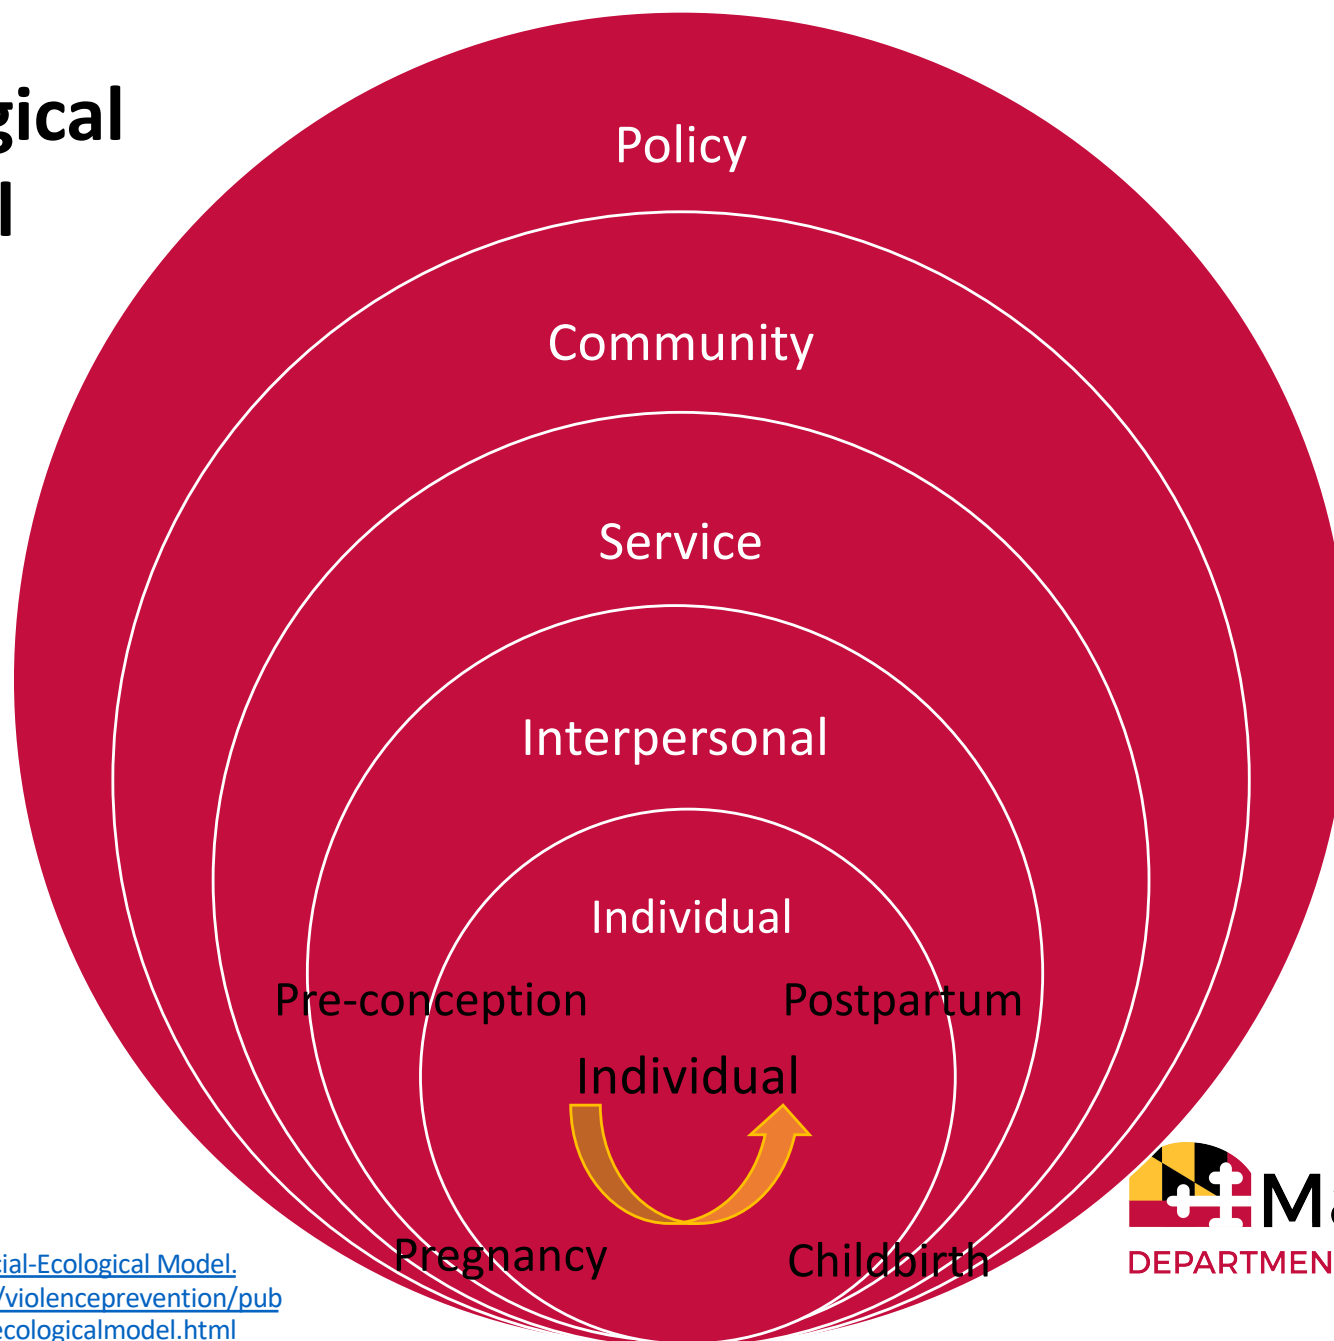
gical
l

Policy

Community

Service

Interpersonal

Individual

Pre-conception

Postpartum

Individual

Pregnancy

Childbirth

cial-Ecological Model.
/violenceprevention/pub
ecologicalmodel.html

Ma
DEPARTMEN